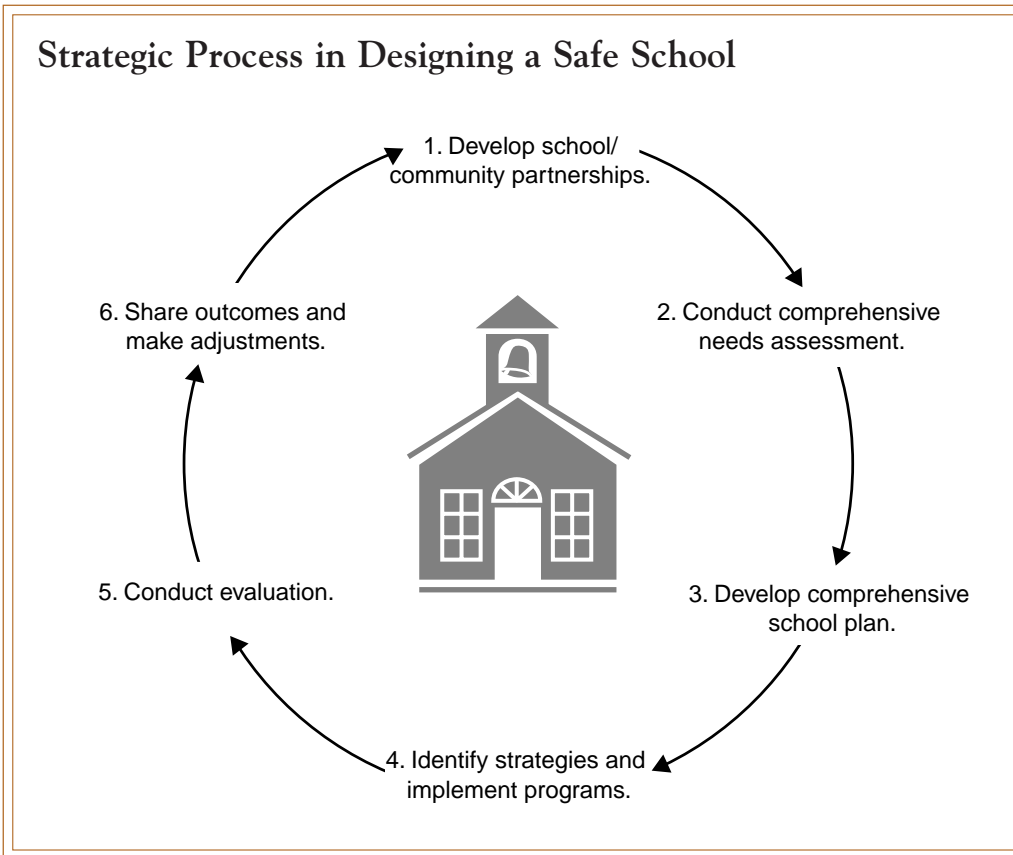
Strategic Process in Designing a Safe School

1. Develop school/ community partnerships.

2. Conduct comprehensive needs assessment.

3. Develop comprehensive school plan.

4. Identify strategies and implement programs.

5. Conduct evaluation.

6. Share outcomes and make adjustments.